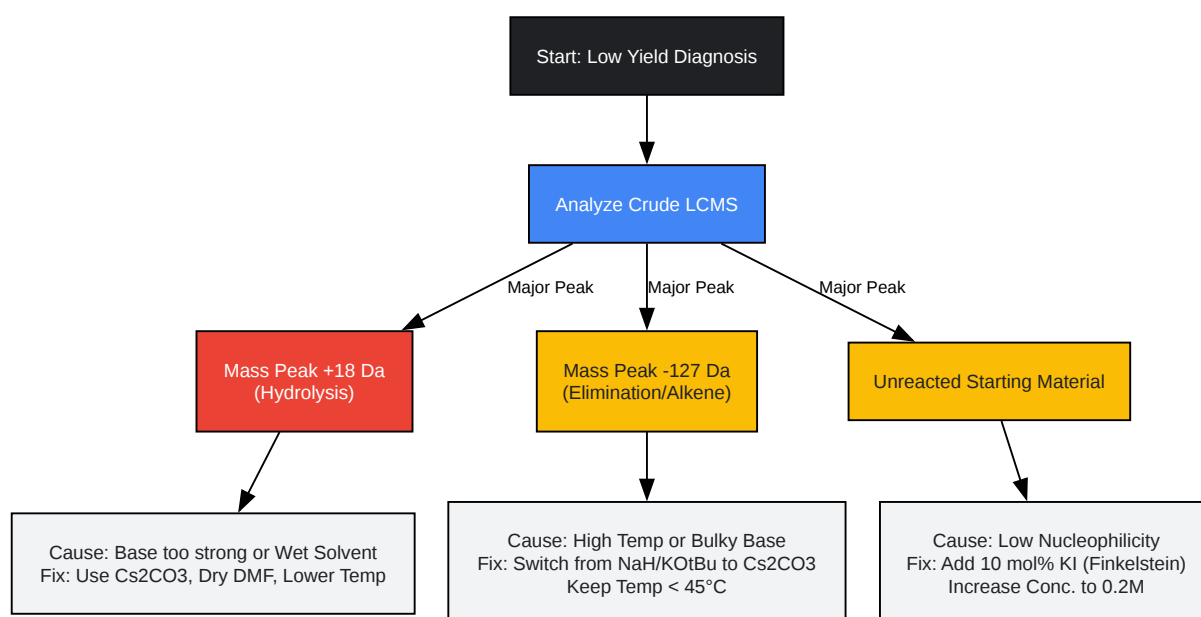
Start: Low Yield Diagnosis

Analyze Crude LCMS

Major Peak

Major Peak

Major Peak

Mass Peak +18 Da (Hydrolysis)

Mass Peak -127 Da (Elimination/Alkene)

Unreacted Starting Material

Cause: Base too strong or Wet Solvent
Fix: Use Cs2CO3, Dry DMF, Lower Temp

Cause: High Temp or Bulky Base
Fix: Switch from NaH/KOtBu to Cs2CO3
Keep Temp < 45°C

Cause: Low Nucleophilicity
Fix: Add 10 mol% KI (Finkelstein)
Increase Conc. to 0.2M